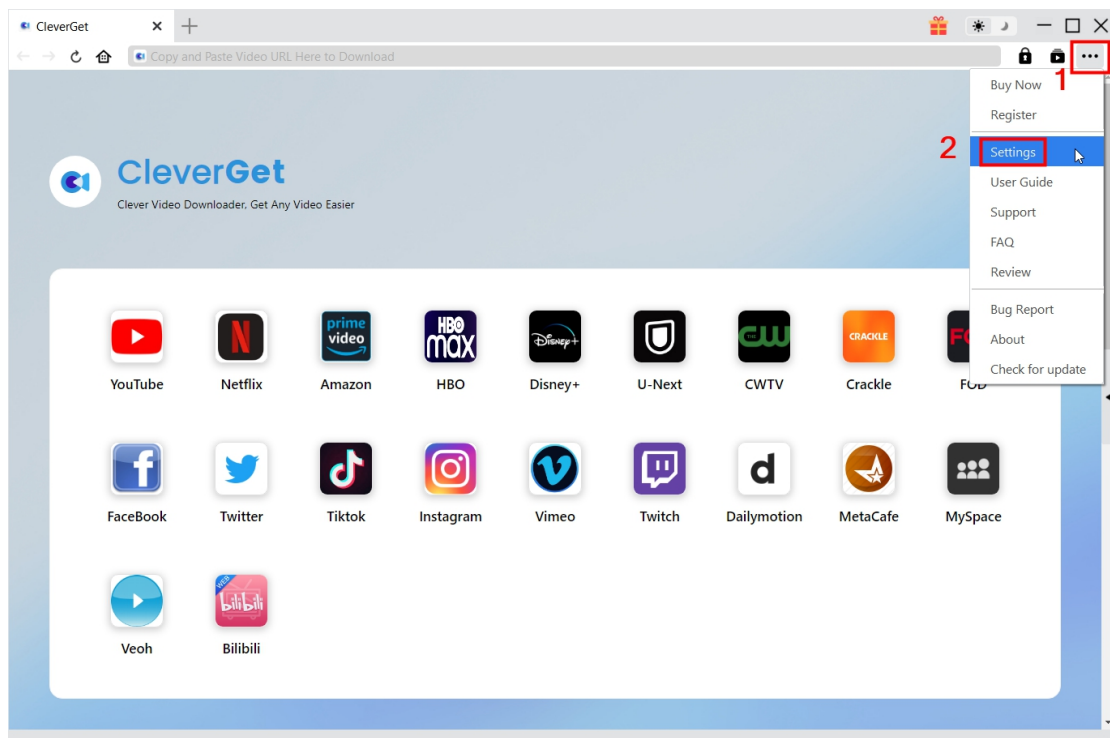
CleverGet

Copy and Paste Video URL Here to Download

1

Buy Now
Register

2

Settings
User Guide
Support
FAQ
Review
Bug Report
About
Check for update

CleverGet
Clever Video Downloader, Get Any Video Easier

YouTube
Netflix
prime video
Amazon
HBO max
HBO
Disney+
Disney+
U-Next
CW
CWTV
CRACKLE
Crackle
FOD

FaceBook
Twitter
Tiktok
Instagram
Vimeo
Twitch
d
Dailymotion
MetaCafe
MySpace

Veoh
bilibili
Bilibili